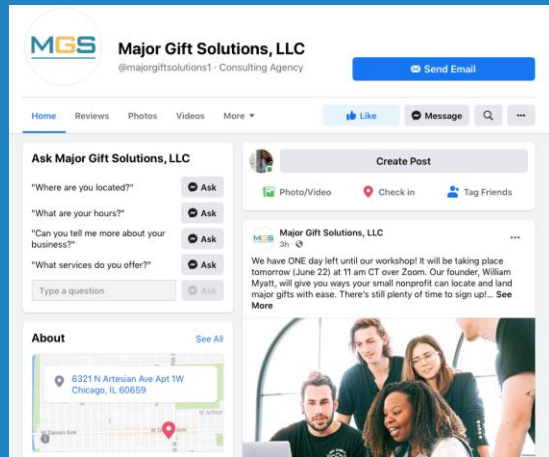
MGS

Major Gift Solutions, LLC

@majorgiftsolutions1 · Consulting Agency

Send Email

Home Reviews Photos Videos More

Like Message

Ask Major Gift Solutions, LLC

"Where are you located?" Ask

"What are your hours?" Ask

"Can you tell me more about your business?" Ask

"What services do you offer?" Ask

Type a question Ask

About See All

6321 N Artesian Ave Apt 1W
Chicago, IL 60659

W Devon Ave

Create Post

Photo/Video Check in Tag Friends

MGS Major Gift Solutions, LLC
3h ·

We have ONE day left until our workshop! It will be taking place tomorrow (June 22) at 11 am CT over Zoom. Our founder, William Myatt, will give you ways your small nonprofit can locate and land major gifts with ease. There's still plenty of time to sign up!... See More